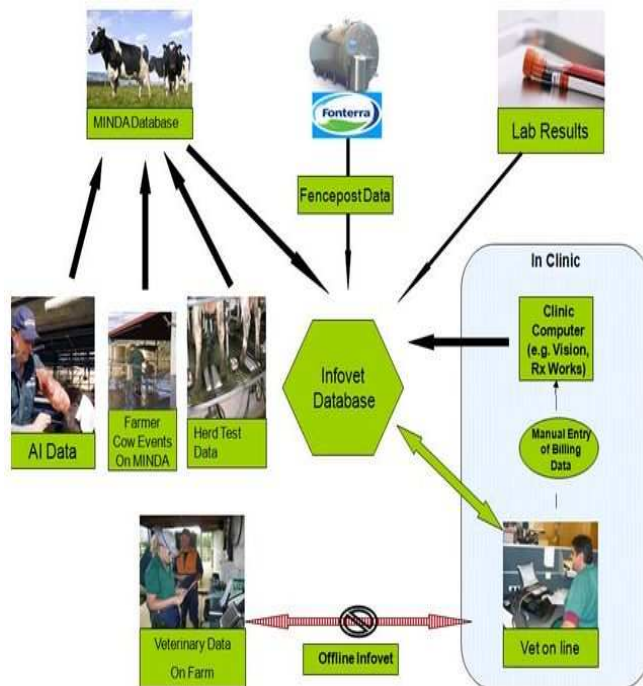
MINDA Database

FONTERRA

Fencepost Data

Lab Results

In Clinic

Clinic Computer (e.g. Vision, Rx Works)

Infovet Database

Manual Entry of Billing Data

AI Data

Farmer Cow Events On MINDA

Herd Test Data

Veterinary Data On Farm

Offline Infovet

Vet on line